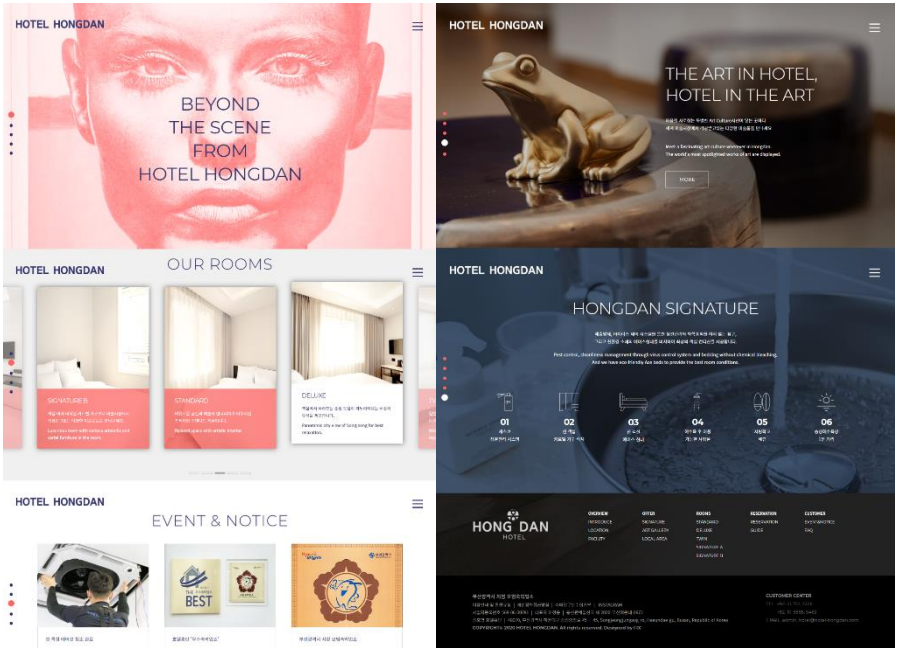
HOTEL HONGDAN

BEYOND THE SCENE FROM HOTEL HONGDAN

HOTEL HONGDAN

THE ART IN HOTEL, HOTEL IN THE ART

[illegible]

MORE

HOTEL HONGDAN

OUR ROOMS

SIGNATURE B

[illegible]

STANDARD

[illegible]

DELUXE

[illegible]

HOTEL HONGDAN

HONGDAN SIGNATURE

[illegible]

Pest control, cleanliness management through virus control system and bedding without chemical bleaching. And we have eco-friendly fan beds to provide the best room conditions.

01

02

03

04

05

06

HOTEL HONGDAN

EVENT & NOTICE

THE BEST

HONG DAN HOTEL

OVERVIEW

OFFER

ROOMS

RESERVATION

CUSTOMER

SIGNATURE

STANDARD

RESERVATION

FAQ

LOCATION

ART GALLERY

TWIN

GUIDE

LOCAL AREA

SIGNATURE A

SIGNATURE B

CUSTOMER CENTER

COPYRIGHT© 2020 HOTEL HONGDAN. All rights reserved.